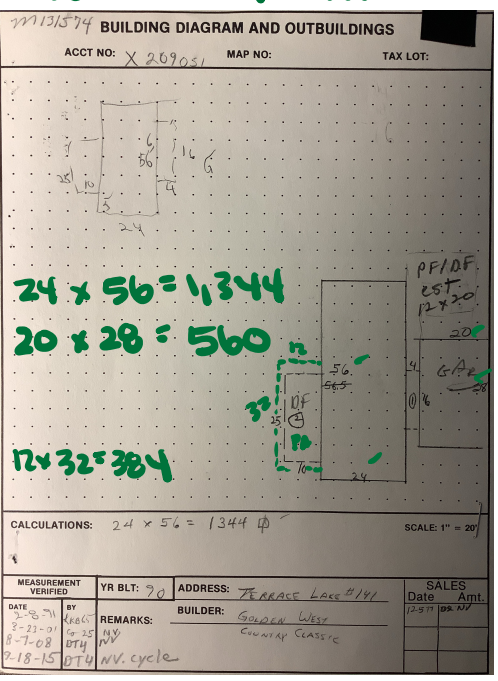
7M13574 BUILDING DIAGRAM AND OUTBUILDINGS

ACCT NO: X 209051 MAP NO: TAX LOT:

3
6
56
16
G
25
10
3
4
24

24 x 56 = 1,344
20 x 28 = 560
12 x 32 = 384

PF/DF
est
12 x 20
20
GAR
28
4
36
12
56
58.5
32
DF
25
PD
70
24

CALCULATIONS: 24 x 56 = 1344 ☐ SCALE: 1" = 20'

| MEASUREMENT VERIFIED | YR BLT: 70 | ADDRESS: Terrace Lake #141 | SALES |
|---|---|---|---|
| DATE / BY | REMARKS: | BUILDER: Golden West Country Classic | Date / Amt. |
| 2-8-91 KRBGS | | | 12-5-?? DS NV |
| 3-23-01 CG 25 | | | |
| 8-7-08 NV DTH | | | |
| 9-18-15 DT4 NV. cycle | | | |